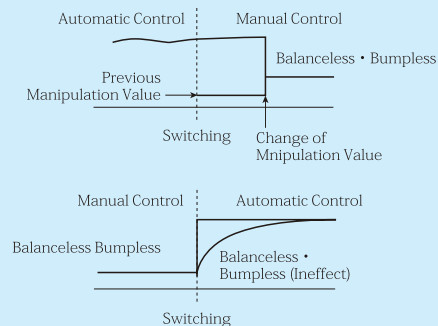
Automatic Control
Manual Control
Balanceless • Bumpless
Previous Manipulation Value
Switching
Change of Mnipulation Value

Manual Control
Automatic Control
Balanceless Bumpless
Balanceless • Bumpless (Ineffect)
Switching